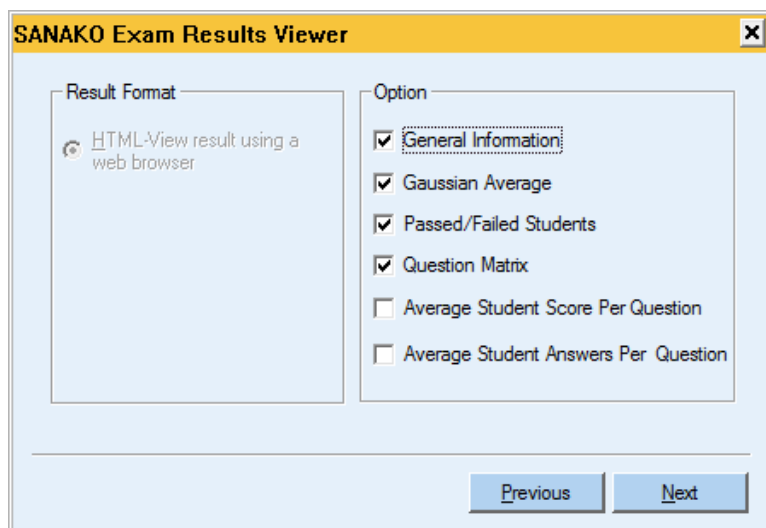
SANAKO Exam Results Viewer

Result Format

HTML-View result using a web browser

Option

General Information

Gaussian Average

Passed/Failed Students

Question Matrix

Average Student Score Per Question

Average Student Answers Per Question

Previous

Next